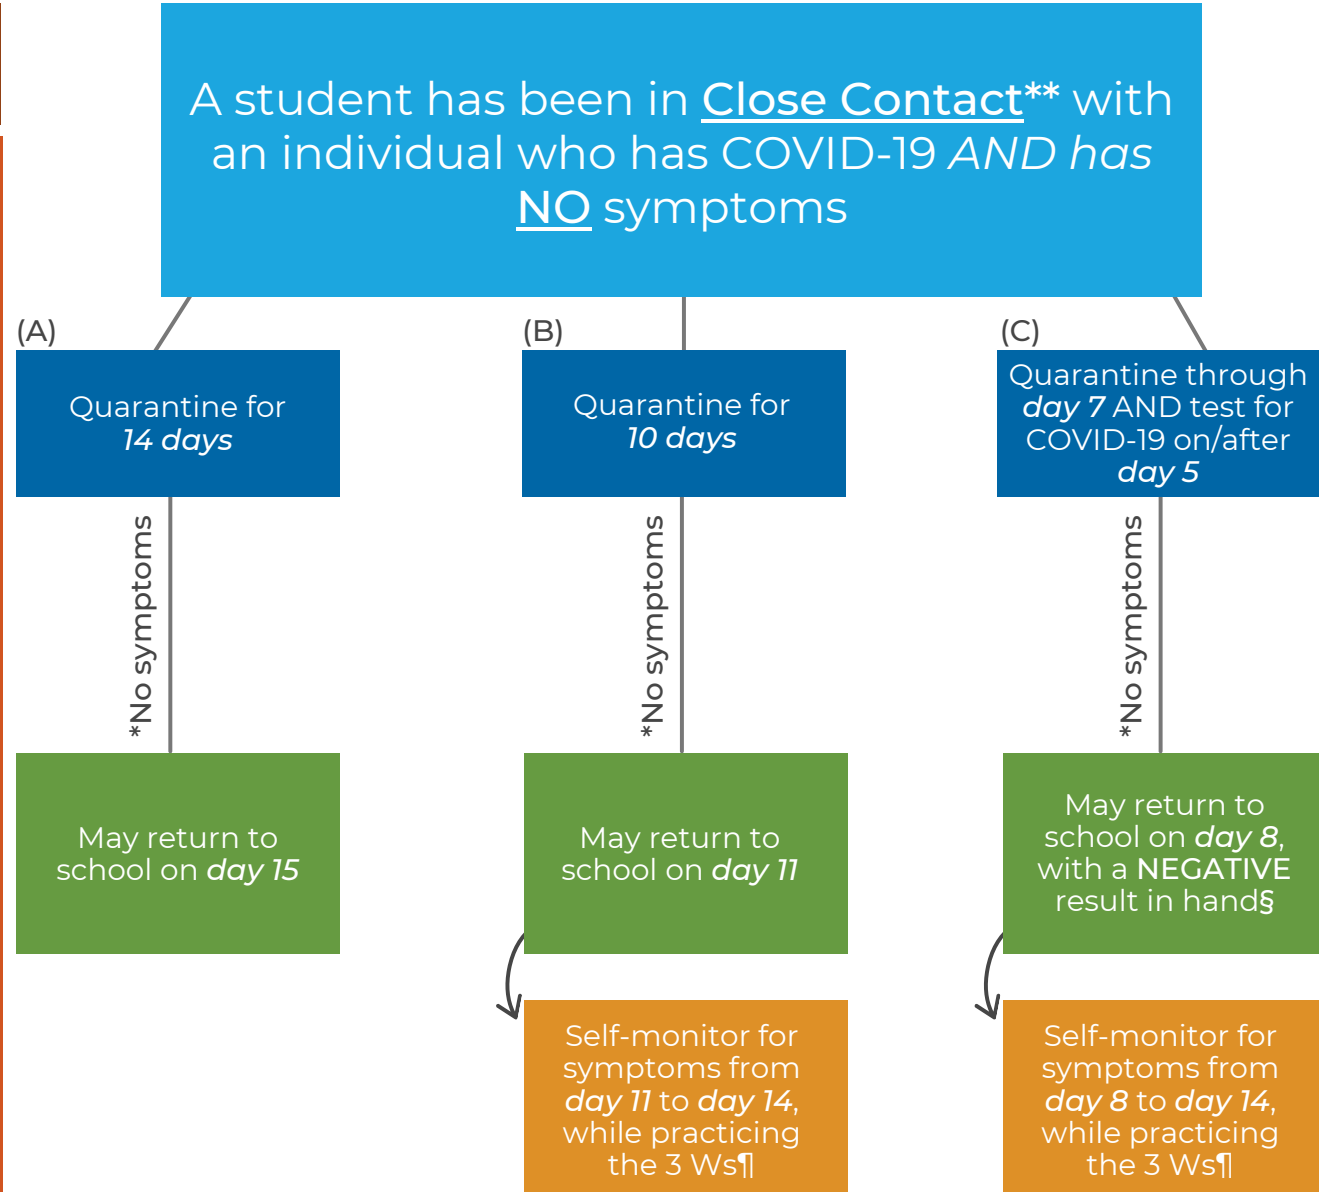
A student has been in Close Contact** with an individual who has COVID-19 AND has NO symptoms

(A)
Quarantine for 14 days

*No symptoms

May return to school on day 15

(B)
Quarantine for 10 days

*No symptoms

May return to school on day 11

Self-monitor for symptoms from day 11 to day 14, while practicing the 3 Ws¶

(C)
Quarantine through day 7 AND test for COVID-19 on/after day 5

*No symptoms

May return to school on day 8, with a NEGATIVE result in hand§

Self-monitor for symptoms from day 8 to day 14, while practicing the 3 Ws¶